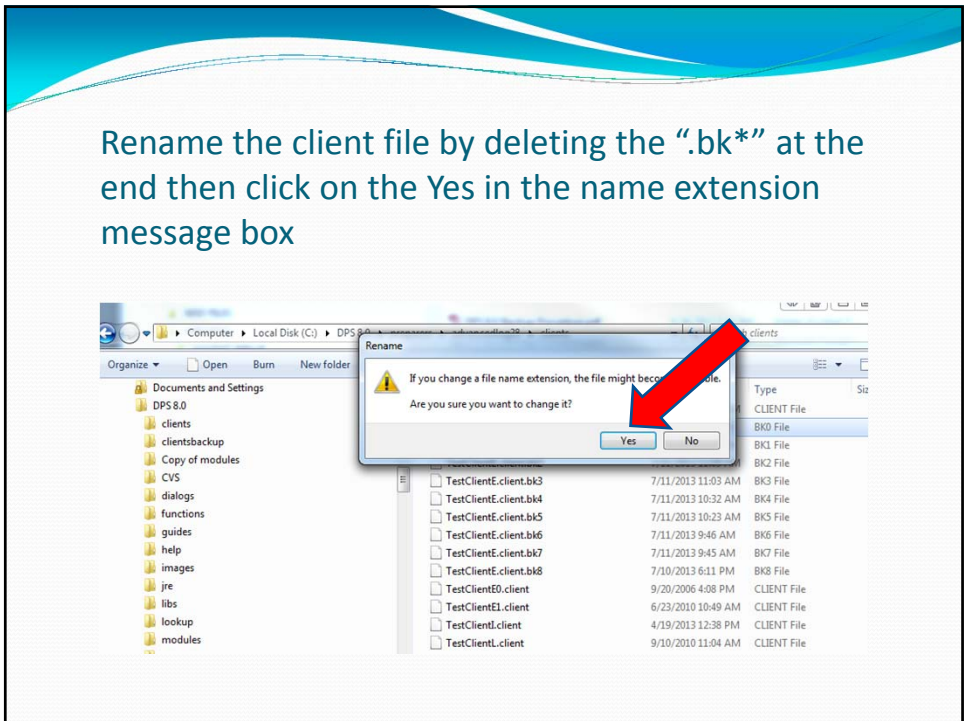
Rename the client file by deleting the ".bk*" at the end then click on the Yes in the name extension message box

Computer ▸ Local Disk (C:) ▸ DPS 8.0 ▸ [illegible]

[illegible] clients

Organize ▾ Open Burn New folder

Rename

If you change a file name extension, the file might beco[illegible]ble.

Are you sure you want to change it?

Yes No

Documents and Settings
DPS 8.0
clients
clientsbackup
Copy of modules
CVS
dialogs
functions
guides
help
images
jre
libs
lookup
modules

| | | Type |
|---|---|---|
| | | CLIENT File |
| | | BK0 File |
| | | BK1 File |
| | | BK2 File |
| TestClientE.client.bk3 | 7/11/2013 11:03 AM | BK3 File |
| TestClientE.client.bk4 | 7/11/2013 10:32 AM | BK4 File |
| TestClientE.client.bk5 | 7/11/2013 10:23 AM | BK5 File |
| TestClientE.client.bk6 | 7/11/2013 9:46 AM | BK6 File |
| TestClientE.client.bk7 | 7/11/2013 9:45 AM | BK7 File |
| TestClientE.client.bk8 | 7/10/2013 6:11 PM | BK8 File |
| TestClientE0.client | 9/20/2006 4:08 PM | CLIENT File |
| TestClientE1.client | 6/23/2010 10:49 AM | CLIENT File |
| TestClientI.client | 4/19/2013 12:38 PM | CLIENT File |
| TestClientL.client | 9/10/2010 11:04 AM | CLIENT File |